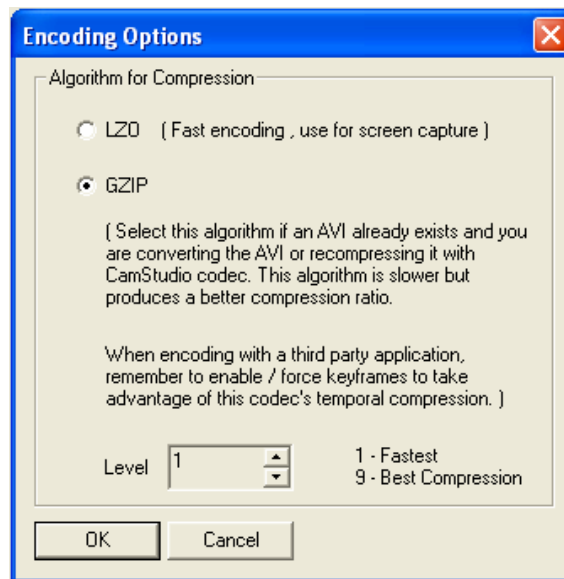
Encoding Options

Algorithm for Compression

LZO ( Fast encoding , use for screen capture )

GZIP

( Select this algorithm if an AVI already exists and you are converting the AVI or recompressing it with CamStudio codec. This algorithm is slower but produces a better compression ratio.

When encoding with a third party application, remember to enable / force keyframes to take advantage of this codec's temporal compression. )

Level 1

1 - Fastest
9 - Best Compression

OK

Cancel